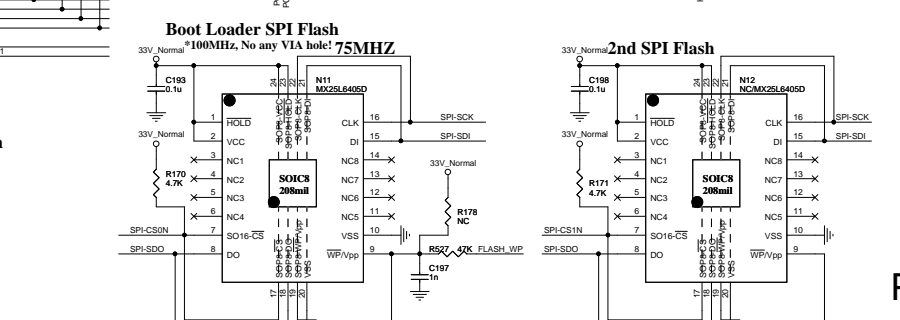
Boot Loader SPI Flash
*100MHz, No any VIA hole! 75MHZ

33V_Normal
C193
0.1u
N11
MX25L6405D
24 23 22 21
SOP8-VCC SOP8-HOLD SOP8-CLK SOP8-DI
1 $\overline{HOLD}$
2 VCC
3 NC1
4 NC2
5 NC3
6 NC4
7 SO16-$\overline{CS}$
8 DO
CLK 16
DI 15
NC8 14
NC7 13
NC6 12
NC5 11
VSS 10
$\overline{WP}$/Vpp 9
SOIC8
208mil
SOP8-CS SOP8-DO SOP8-WP/Vpp SOP8-VSS
17 18 19 20
33V_Normal
R170
4.7K
SPI-CS0N
SPI-SDO
SPI-SCK
SPI-SDI
33V_Normal
R178
NC
R527 47K FLASH_WP
C197
1n

33V_Normal 2nd SPI Flash
C198
0.1u
N12
NC/MX25L6405D
24 23 22 21
SOP8-VCC SOP8-HOLD SOP8-CLK SOP8-DI
1 $\overline{HOLD}$
2 VCC
3 NC1
4 NC2
5 NC3
6 NC4
7 SO16-$\overline{CS}$
8 DO
CLK 16
DI 15
NC8 14
NC7 13
NC6 12
NC5 11
VSS 10
$\overline{WP}$/Vpp 9
SOIC8
208mil
SOP8-CS SOP8-DO SOP8-WP/Vpp SOP8-VSS
17 18 19 20
33V_Normal
R171
4.7K
SPI-CS1N
SPI-SDO
SPI-SCK
SPI-SDI